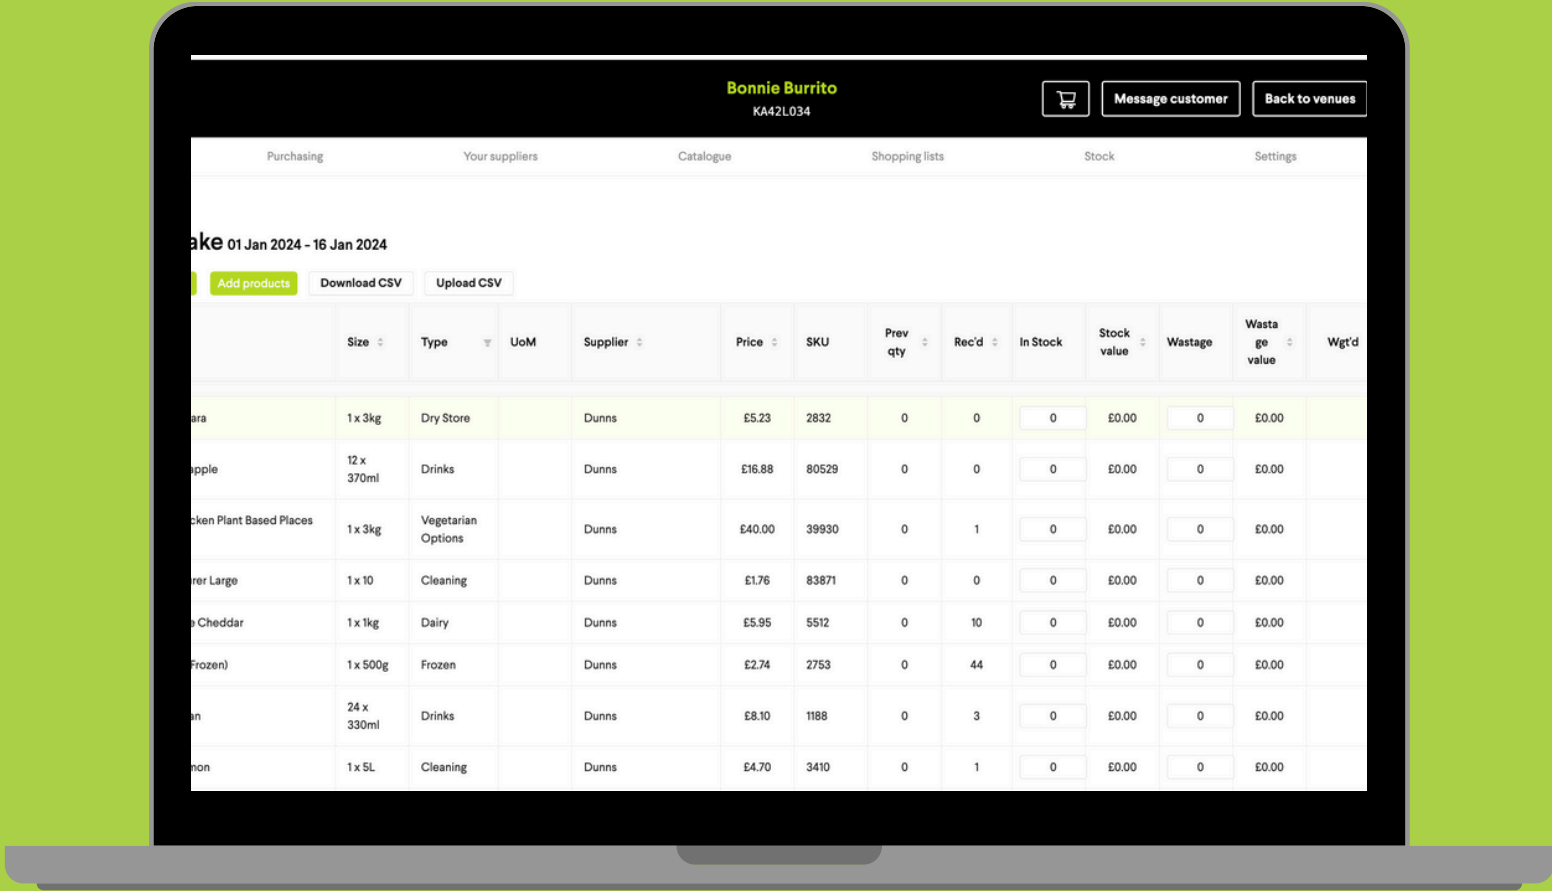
Bonnie Burrito
KA42L034

Message customer
Back to venues

Purchasing
Your suppliers
Catalogue
Shopping lists
Stock
Settings

ake 01 Jan 2024 - 16 Jan 2024

Add products
Download CSV
Upload CSV

| | Size | Type | UoM | Supplier | Price | SKU | Prev qty | Rec'd | In Stock | Stock value | Wastage | Wastage value | Wgt'd |
|---|---|---|---|---|---|---|---|---|---|---|---|---|---|
| ara | 1 x 3kg | Dry Store | | Dunns | £5.23 | 2832 | 0 | 0 | 0 | £0.00 | 0 | £0.00 | |
| pple | 12 x 370ml | Drinks | | Dunns | £16.88 | 80529 | 0 | 0 | 0 | £0.00 | 0 | £0.00 | |
| cken Plant Based Places | 1 x 3kg | Vegetarian Options | | Dunns | £40.00 | 39930 | 0 | 1 | 0 | £0.00 | 0 | £0.00 | |
| rer Large | 1 x 10 | Cleaning | | Dunns | £1.76 | 83871 | 0 | 0 | 0 | £0.00 | 0 | £0.00 | |
| Cheddar | 1 x 1kg | Dairy | | Dunns | £5.95 | 5512 | 0 | 10 | 0 | £0.00 | 0 | £0.00 | |
| Frozen) | 1 x 500g | Frozen | | Dunns | £2.74 | 2753 | 0 | 44 | 0 | £0.00 | 0 | £0.00 | |
| n | 24 x 330ml | Drinks | | Dunns | £8.10 | 1188 | 0 | 3 | 0 | £0.00 | 0 | £0.00 | |
| non | 1 x 5L | Cleaning | | Dunns | £4.70 | 3410 | 0 | 1 | 0 | £0.00 | 0 | £0.00 | |